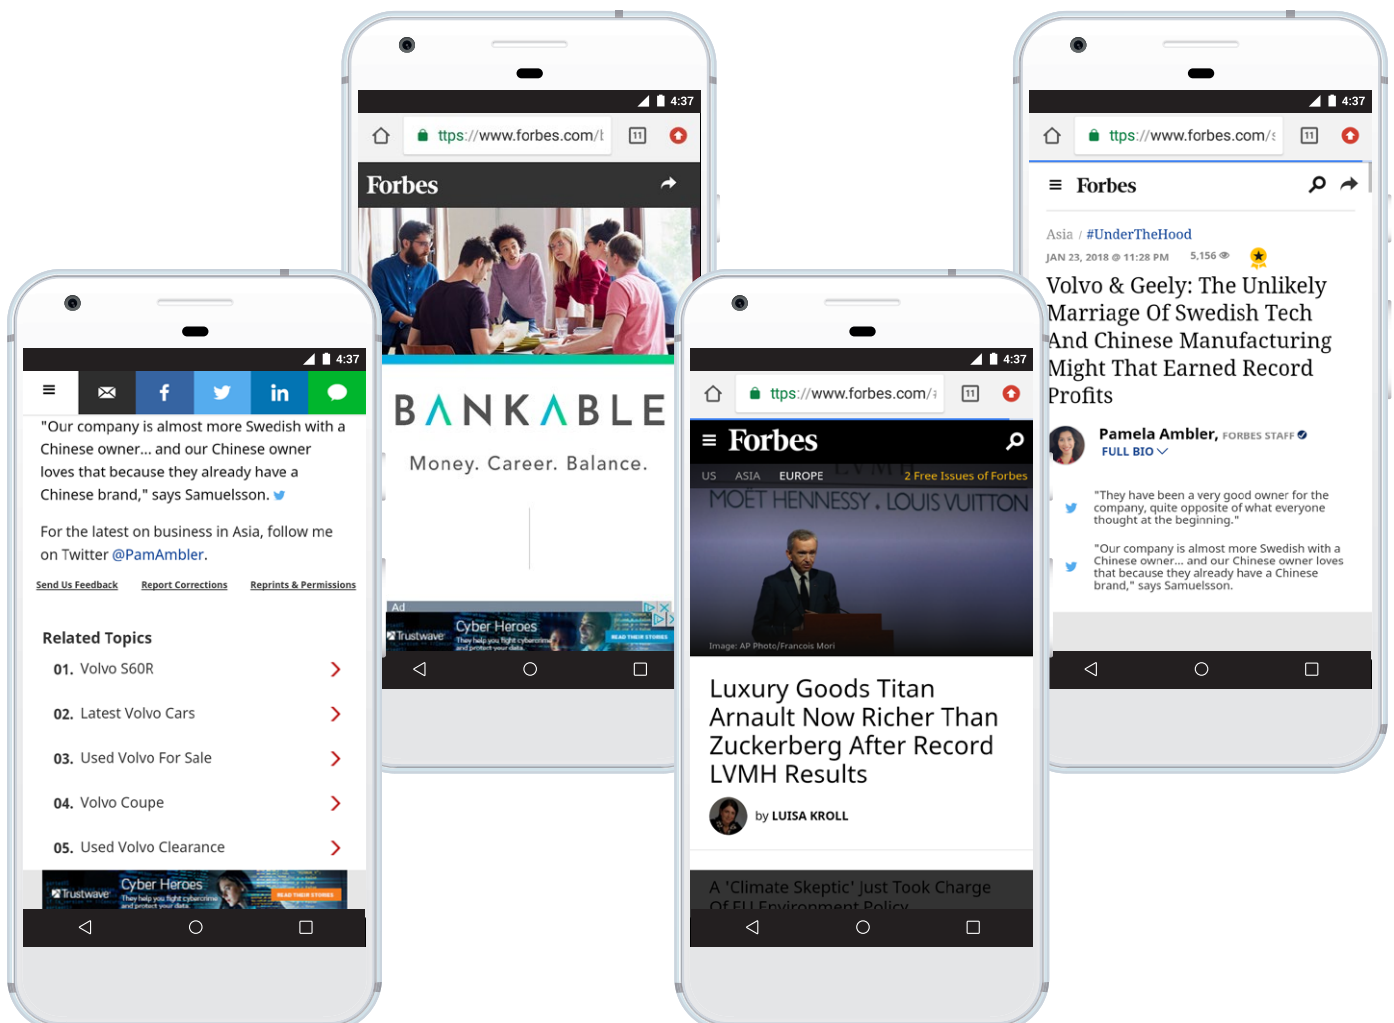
4:37

ttps://www.forbes.com/t

11

Forbes

BANKABLE

Money. Career. Balance.

Ad

Trustwave

Cyber Heroes

They help you fight cybercrime and protect your data.

READ THEIR STORIES

4:37

"Our company is almost more Swedish with a Chinese owner... and our Chinese owner loves that because they already have a Chinese brand," says Samuelsson.

For the latest on business in Asia, follow me on Twitter @PamAmbler.

Send Us Feedback

Report Corrections

Reprints & Permissions

Related Topics

01. Volvo S60R

02. Latest Volvo Cars

03. Used Volvo For Sale

04. Volvo Coupe

05. Used Volvo Clearance

Trustwave

Cyber Heroes

They help you fight cybercrime and protect your data.

READ THEIR STORIES

4:37

ttps://www.forbes.com/

11

Forbes

US ASIA EUROPE 2 Free Issues of Forbes

MOËT HENNESSY . LOUIS VUITTON

Image: AP Photo/Francois Mori

Luxury Goods Titan Arnault Now Richer Than Zuckerberg After Record LVMH Results

by LUISA KROLL

A 'Climate Skeptic' Just Took Charge Of EU Environment Policy

4:37

ttps://www.forbes.com/s

11

Forbes

Asia / #UnderTheHood

JAN 23, 2018 @ 11:28 PM 5,156

Volvo & Geely: The Unlikely Marriage Of Swedish Tech And Chinese Manufacturing Might That Earned Record Profits

Pamela Ambler, FORBES STAFF

FULL BIO

"They have been a very good owner for the company, quite opposite of what everyone thought at the beginning."

"Our company is almost more Swedish with a Chinese owner... and our Chinese owner loves that because they already have a Chinese brand," says Samuelsson.